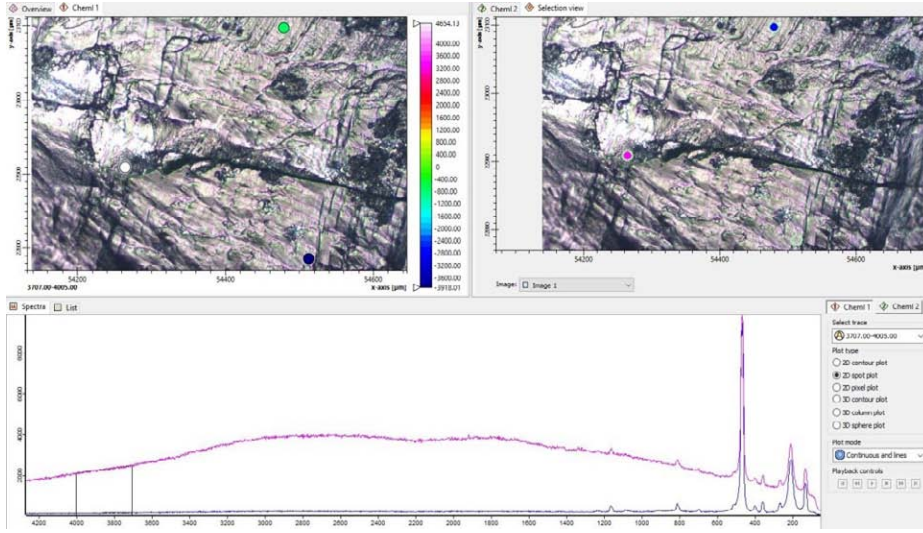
Overview | Cheml 1
Cheml 2 | Selection view

y-axis [µm]
23100
23000
22900
22800
54200
54400
54600
x-axis [µm]
3707.00-4005.00

4654.13
4000.00
3600.00
3200.00
2800.00
2400.00
2000.00
1600.00
1200.00
800.00
400.00
0
-400.00
-800.00
-1200.00
-1600.00
-2000.00
-2400.00
-2800.00
-3200.00
-3600.00
-3918.01

y-axis [µm]
23000
22900
22800
54200
54400
54600
x-axis [µm]

Image: Image 1

Spectra | List

8000
6000
4000
2000

4200 4000 3800 3600 3400 3200 3000 2800 2600 2400 2200 2000 1800 1600 1400 1200 1000 800 600 400 200

Cheml 1 | Cheml 2
Select trace
3707.00-4005.00
Plot type
2D contour plot
2D spot plot
2D pixel plot
3D contour plot
3D column plot
3D sphere plot
Plot mode
Continuous and lines
Playback controls